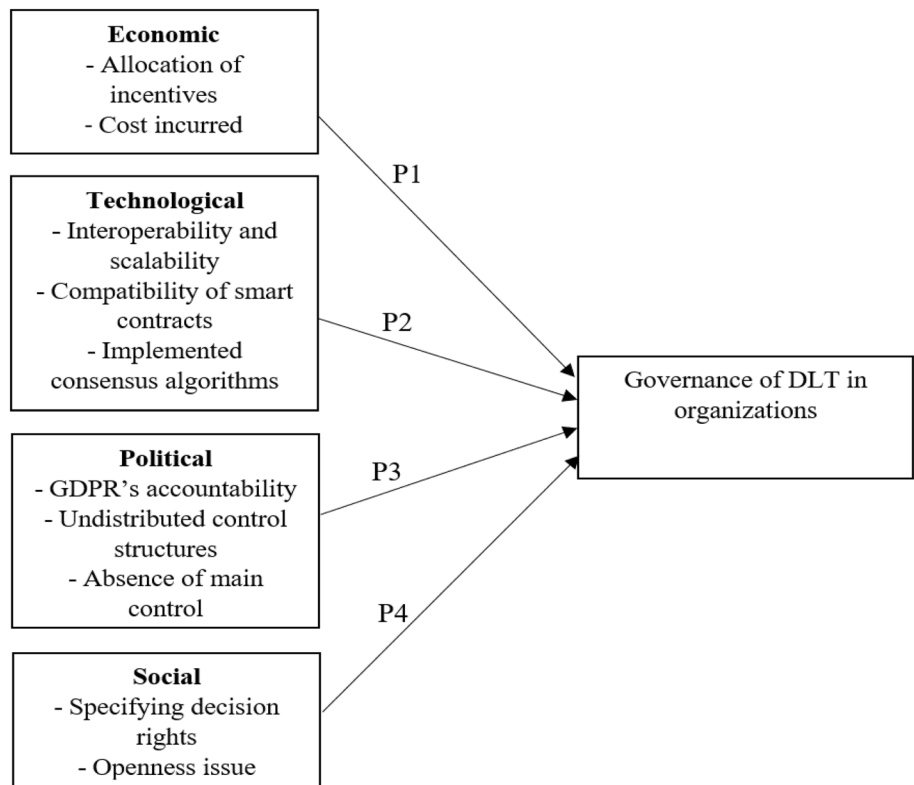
**Economic**
- Allocation of incentives
- Cost incurred

P1

**Technological**
- Interoperability and scalability
- Compatibility of smart contracts
- Implemented consensus algorithms

P2

Governance of DLT in organizations

**Political**
- GDPR's accountability
- Undistributed control structures
- Absence of main control

P3

P4

**Social**
- Specifying decision rights
- Openness issue